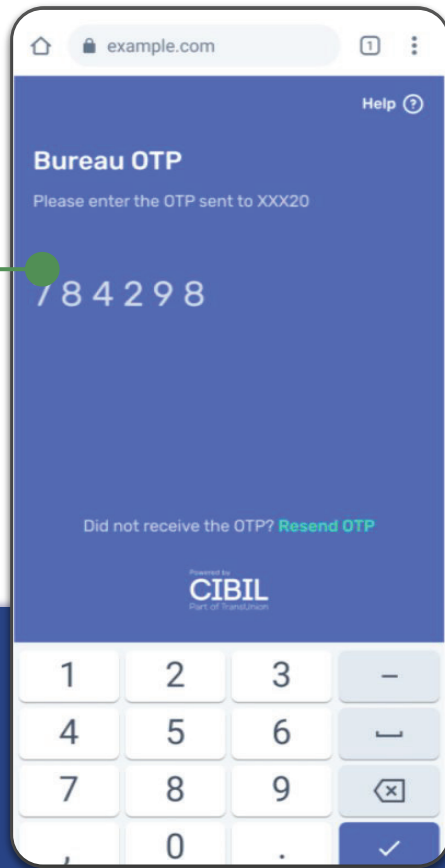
example.com

1

Help ?

Bureau OTP

Please enter the OTP sent to XXX20

784298

Did not receive the OTP? Resend OTP

Powered by
CIBIL
Part of TransUnion

| 1 | 2 | 3 | – |
|---|---|---|---|
| 4 | 5 | 6 | ␣ |
| 7 | 8 | 9 | ⌫ |
| , | 0 | . | ✓ |